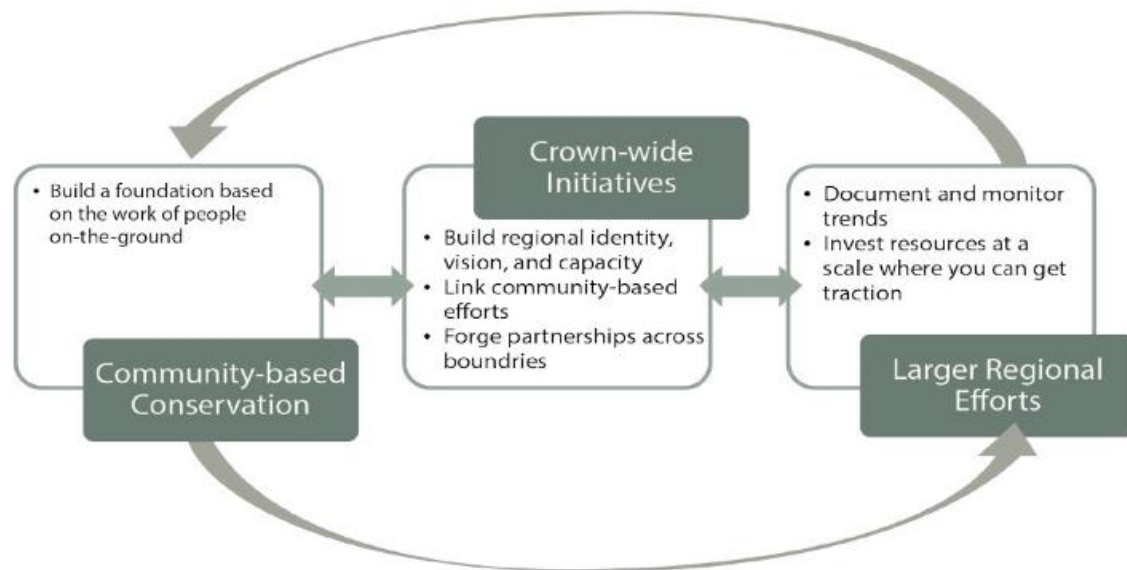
• Build a foundation based on the work of people on-the-ground

Community-based Conservation

Crown-wide Initiatives

• Build regional identity, vision, and capacity
• Link community-based efforts
• Forge partnerships across boundries

• Document and monitor trends
• Invest resources at a scale where you can get traction

Larger Regional Efforts